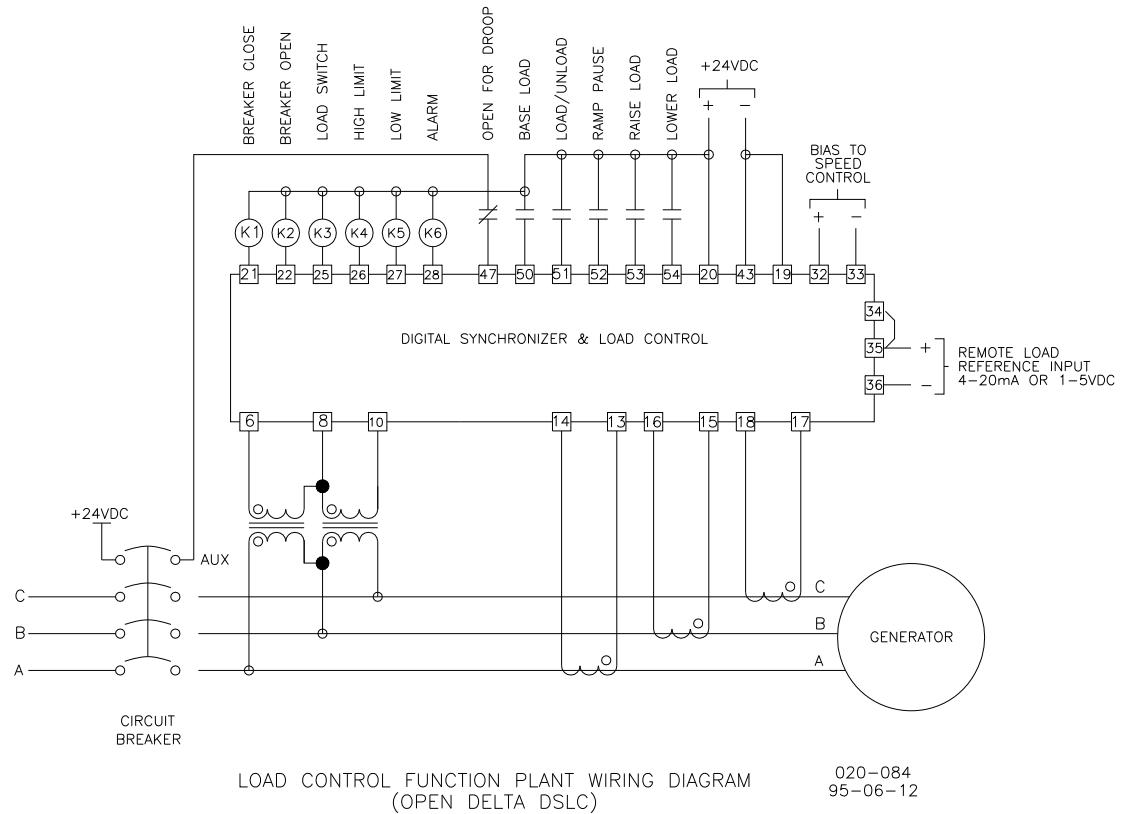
BREAKER CLOSE
BREAKER OPEN
LOAD SWITCH
HIGH LIMIT
LOW LIMIT
ALARM
OPEN FOR DROOP
BASE LOAD
LOAD/UNLOAD
RAMP PAUSE
RAISE LOAD
LOWER LOAD
+24VDC
+
−
BIAS TO SPEED CONTROL
+
−
K1
K2
K3
K4
K5
K6
21
22
25
26
27
28
47
50
51
52
53
54
20
43
19
32
33
34
35
36
DIGITAL SYNCHRONIZER & LOAD CONTROL
+
−
REMOTE LOAD REFERENCE INPUT 4–20mA OR 1–5VDC
6
8
10
14
13
16
15
18
17
+24VDC
AUX
C
B
A
C
B
A
GENERATOR
CIRCUIT BREAKER
LOAD CONTROL FUNCTION PLANT WIRING DIAGRAM
(OPEN DELTA DSLC)
020–084
95–06–12